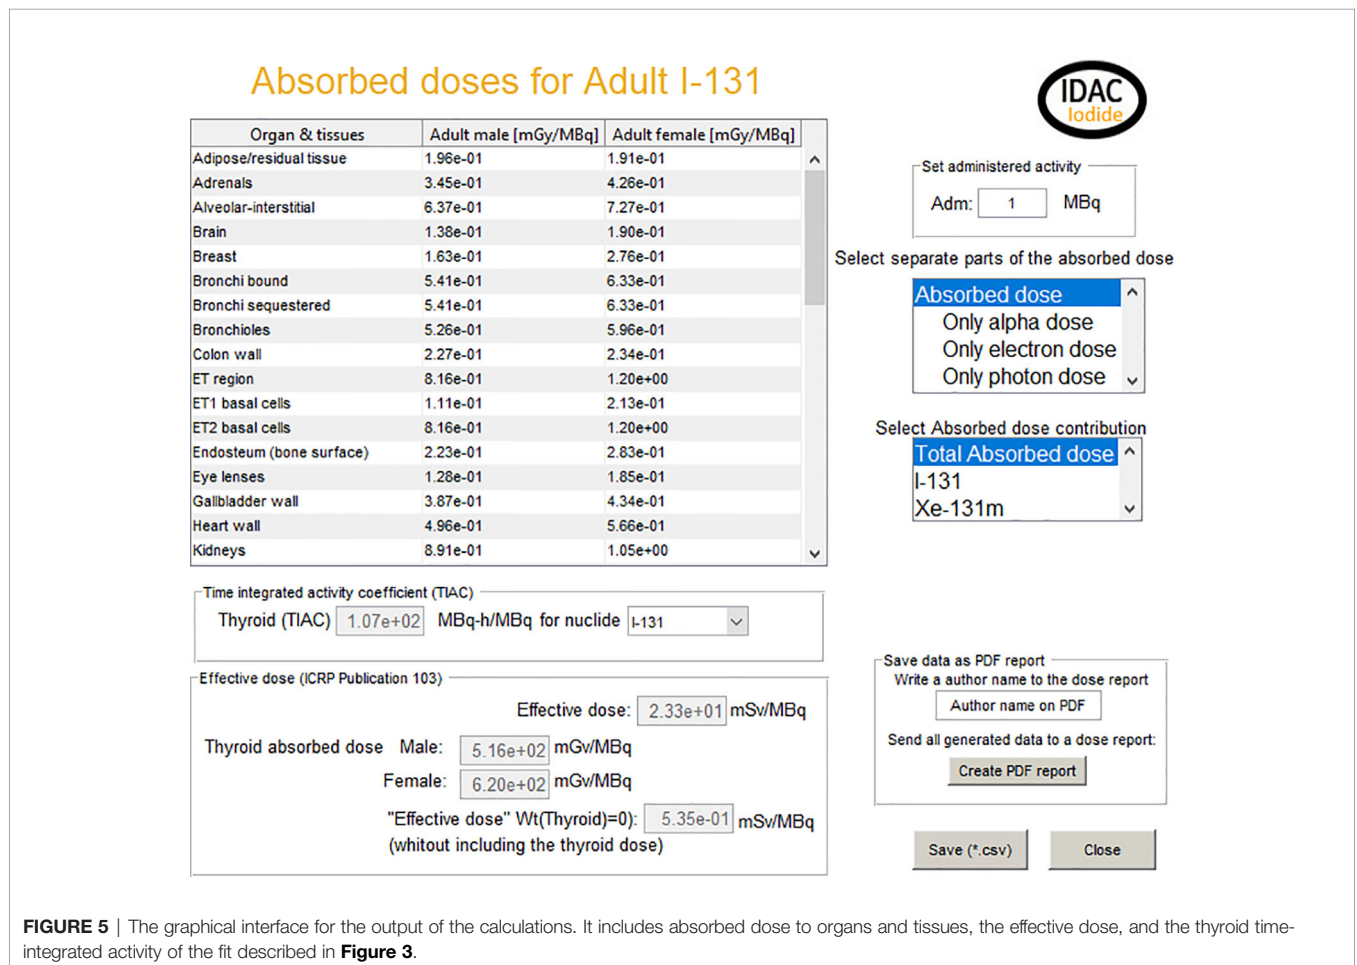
Absorbed doses for Adult I-131

IDAC Iodide

| Organ & tissues | Adult male [mGy/MBq] | Adult female [mGy/MBq] |
|---|---|---|
| Adipose/residual tissue | 1.96e-01 | 1.91e-01 |
| Adrenals | 3.45e-01 | 4.26e-01 |
| Alveolar-interstitial | 6.37e-01 | 7.27e-01 |
| Brain | 1.38e-01 | 1.90e-01 |
| Breast | 1.63e-01 | 2.76e-01 |
| Bronchi bound | 5.41e-01 | 6.33e-01 |
| Bronchi sequestered | 5.41e-01 | 6.33e-01 |
| Bronchioles | 5.26e-01 | 5.96e-01 |
| Colon wall | 2.27e-01 | 2.34e-01 |
| ET region | 8.16e-01 | 1.20e+00 |
| ET1 basal cells | 1.11e-01 | 2.13e-01 |
| ET2 basal cells | 8.16e-01 | 1.20e+00 |
| Endosteum (bone surface) | 2.23e-01 | 2.83e-01 |
| Eye lenses | 1.28e-01 | 1.85e-01 |
| Gallbladder wall | 3.87e-01 | 4.34e-01 |
| Heart wall | 4.96e-01 | 5.66e-01 |
| Kidneys | 8.91e-01 | 1.05e+00 |

Set administered activity
Adm: 1 MBq

Select separate parts of the absorbed dose
Absorbed dose
Only alpha dose
Only electron dose
Only photon dose

Select Absorbed dose contribution
Total Absorbed dose
I-131
Xe-131m

Time integrated activity coefficient (TIAC)
Thyroid (TIAC) 1.07e+02 MBq-h/MBq for nuclide I-131

Effective dose (ICRP Publication 103)
Effective dose: 2.33e+01 mSv/MBq
Thyroid absorbed dose Male: 5.16e+02 mGv/MBq
Female: 6.20e+02 mGv/MBq
"Effective dose" Wt(Thyroid)=0): 5.35e-01 mSv/MBq
(whitout including the thyroid dose)

Save data as PDF report
Write a author name to the dose report
Author name on PDF
Send all generated data to a dose report:
Create PDF report

Save (*.csv) Close

FIGURE 5 | The graphical interface for the output of the calculations. It includes absorbed dose to organs and tissues, the effective dose, and the thyroid time-integrated activity of the fit described in Figure 3.